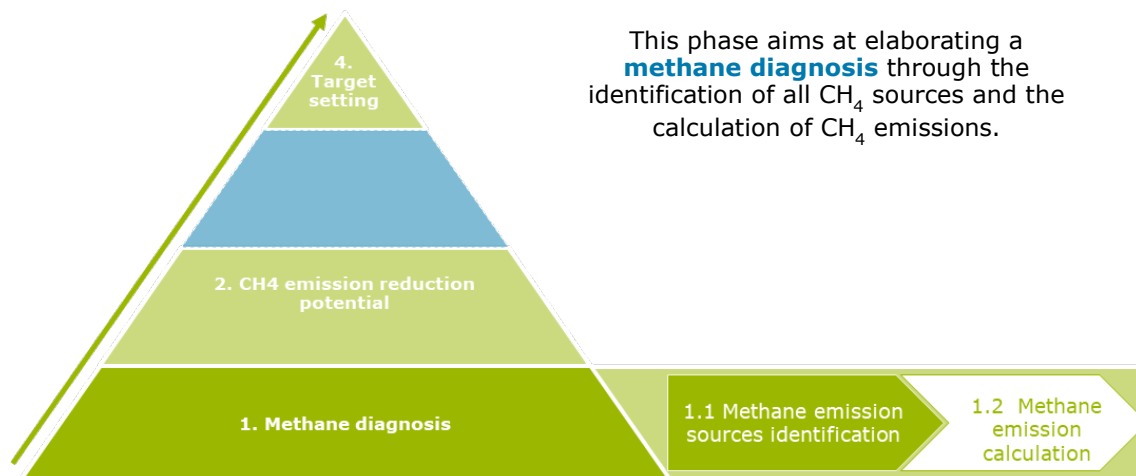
4. Target setting

2. CH4 emission reduction potential

1. Methane diagnosis

This phase aims at elaborating a **methane diagnosis** through the identification of all $CH_4$ sources and the calculation of $CH_4$ emissions.

1.1 Methane emission sources identification

1.2 Methane emission calculation